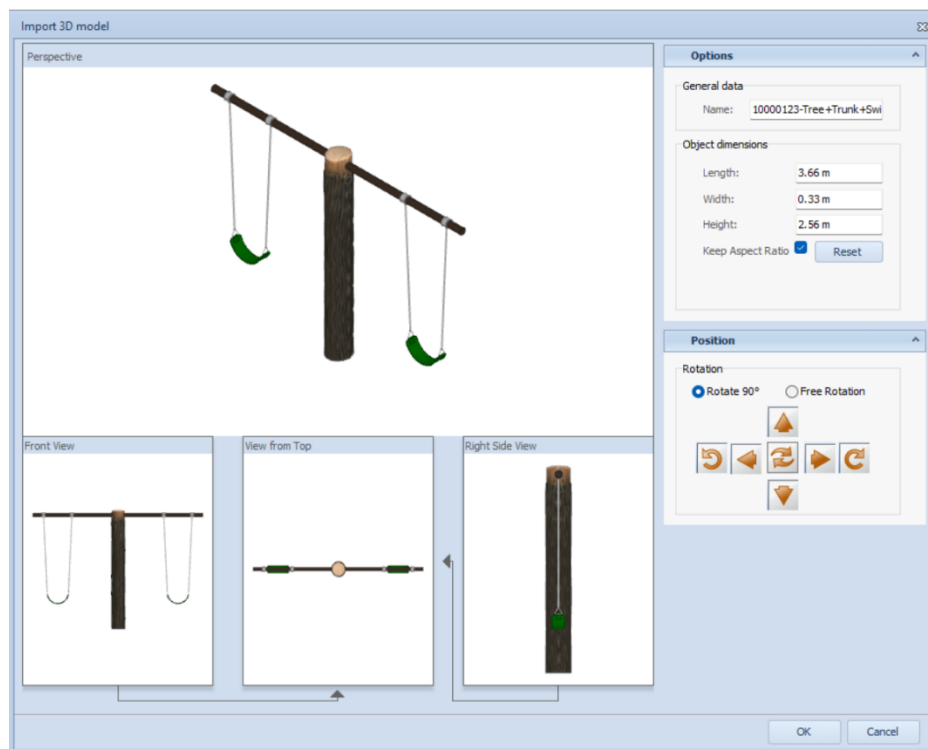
Import 3D model

Perspective

Front View

View from Top

Right Side View

Options

General data

Name: 10000123-Tree+Trunk+Swi

Object dimensions

Length: 3.66 m

Width: 0.33 m

Height: 2.56 m

Keep Aspect Ratio

Reset

Position

Rotation

Rotate 90°

Free Rotation

OK

Cancel